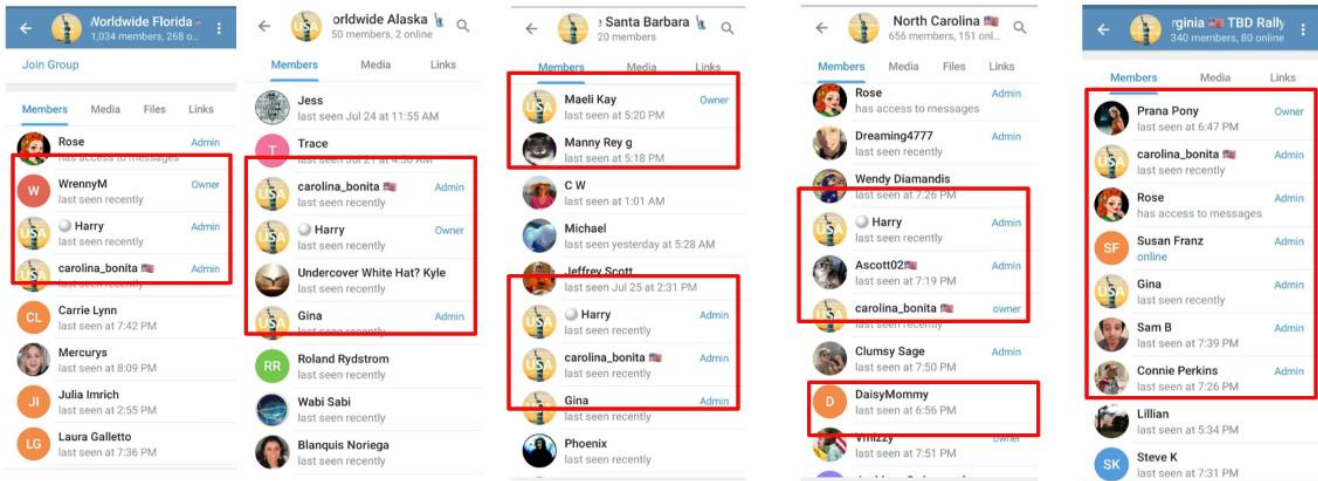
Worldwide Florida
1,034 members, 268 o...

Join Group

Members Media Files Links

Rose
has access to messages
Admin

W
WrennyM
last seen recently
Owner

Harry
last seen recently
Admin

carolina_bonita
last seen recently
Admin

CL
Carrie Lynn
last seen at 7:42 PM

Mercurys
last seen at 8:09 PM

JI
Julia Imrich
last seen at 2:55 PM

LG
Laura Galletto
last seen at 7:36 PM

orldwide Alaska
50 members, 2 online

Members Media Links

Jess
last seen Jul 24 at 11:55 AM

T
Trace
last seen Jul 21 at 4:30 AM

carolina_bonita
last seen recently
Admin

Harry
last seen recently
Owner

Undercover White Hat? Kyle
last seen recently

Gina
last seen recently
Admin

RR
Roland Rydstrom
last seen recently

Wabi Sabi
last seen recently

Blanquis Noriega
last seen recently

Santa Barbara
20 members

Members Media Links

Maeli Kay
last seen at 5:20 PM
Owner

Manny Rey g
last seen at 5:18 PM

C W
last seen at 1:01 AM

Michael
last seen yesterday at 5:28 AM

Jeffrey Scott
last seen Jul 25 at 2:31 PM

Harry
last seen recently
Admin

carolina_bonita
last seen recently
Admin

Gina
last seen recently
Admin

Phoenix
last seen recently

North Carolina
656 members, 151 onl...

Members Media Files Links

Rose
has access to messages
Admin

Dreaming4777
last seen recently
Admin

Wendy Diamandis
last seen at 7:26 PM

Harry
last seen recently
Admin

Ascott02
last seen at 7:19 PM
Admin

carolina_bonita
last seen recently
owner

Clumsy Sage
last seen at 7:50 PM
Admin

D
DaisyMommy
last seen at 6:56 PM

Vmizzy
last seen at 7:51 PM
owner

rginia TBD Rally
340 members, 80 online

Members Media Links

Prana Pony
last seen at 6:47 PM
Owner

carolina_bonita
last seen recently
Admin

Rose
has access to messages
Admin

SF
Susan Franz
online
Admin

Gina
last seen recently
Admin

Sam B
last seen at 7:39 PM
Admin

Connie Perkins
last seen at 7:26 PM
Admin

Lillian
last seen at 5:34 PM

SK
Steve K
last seen at 7:31 PM